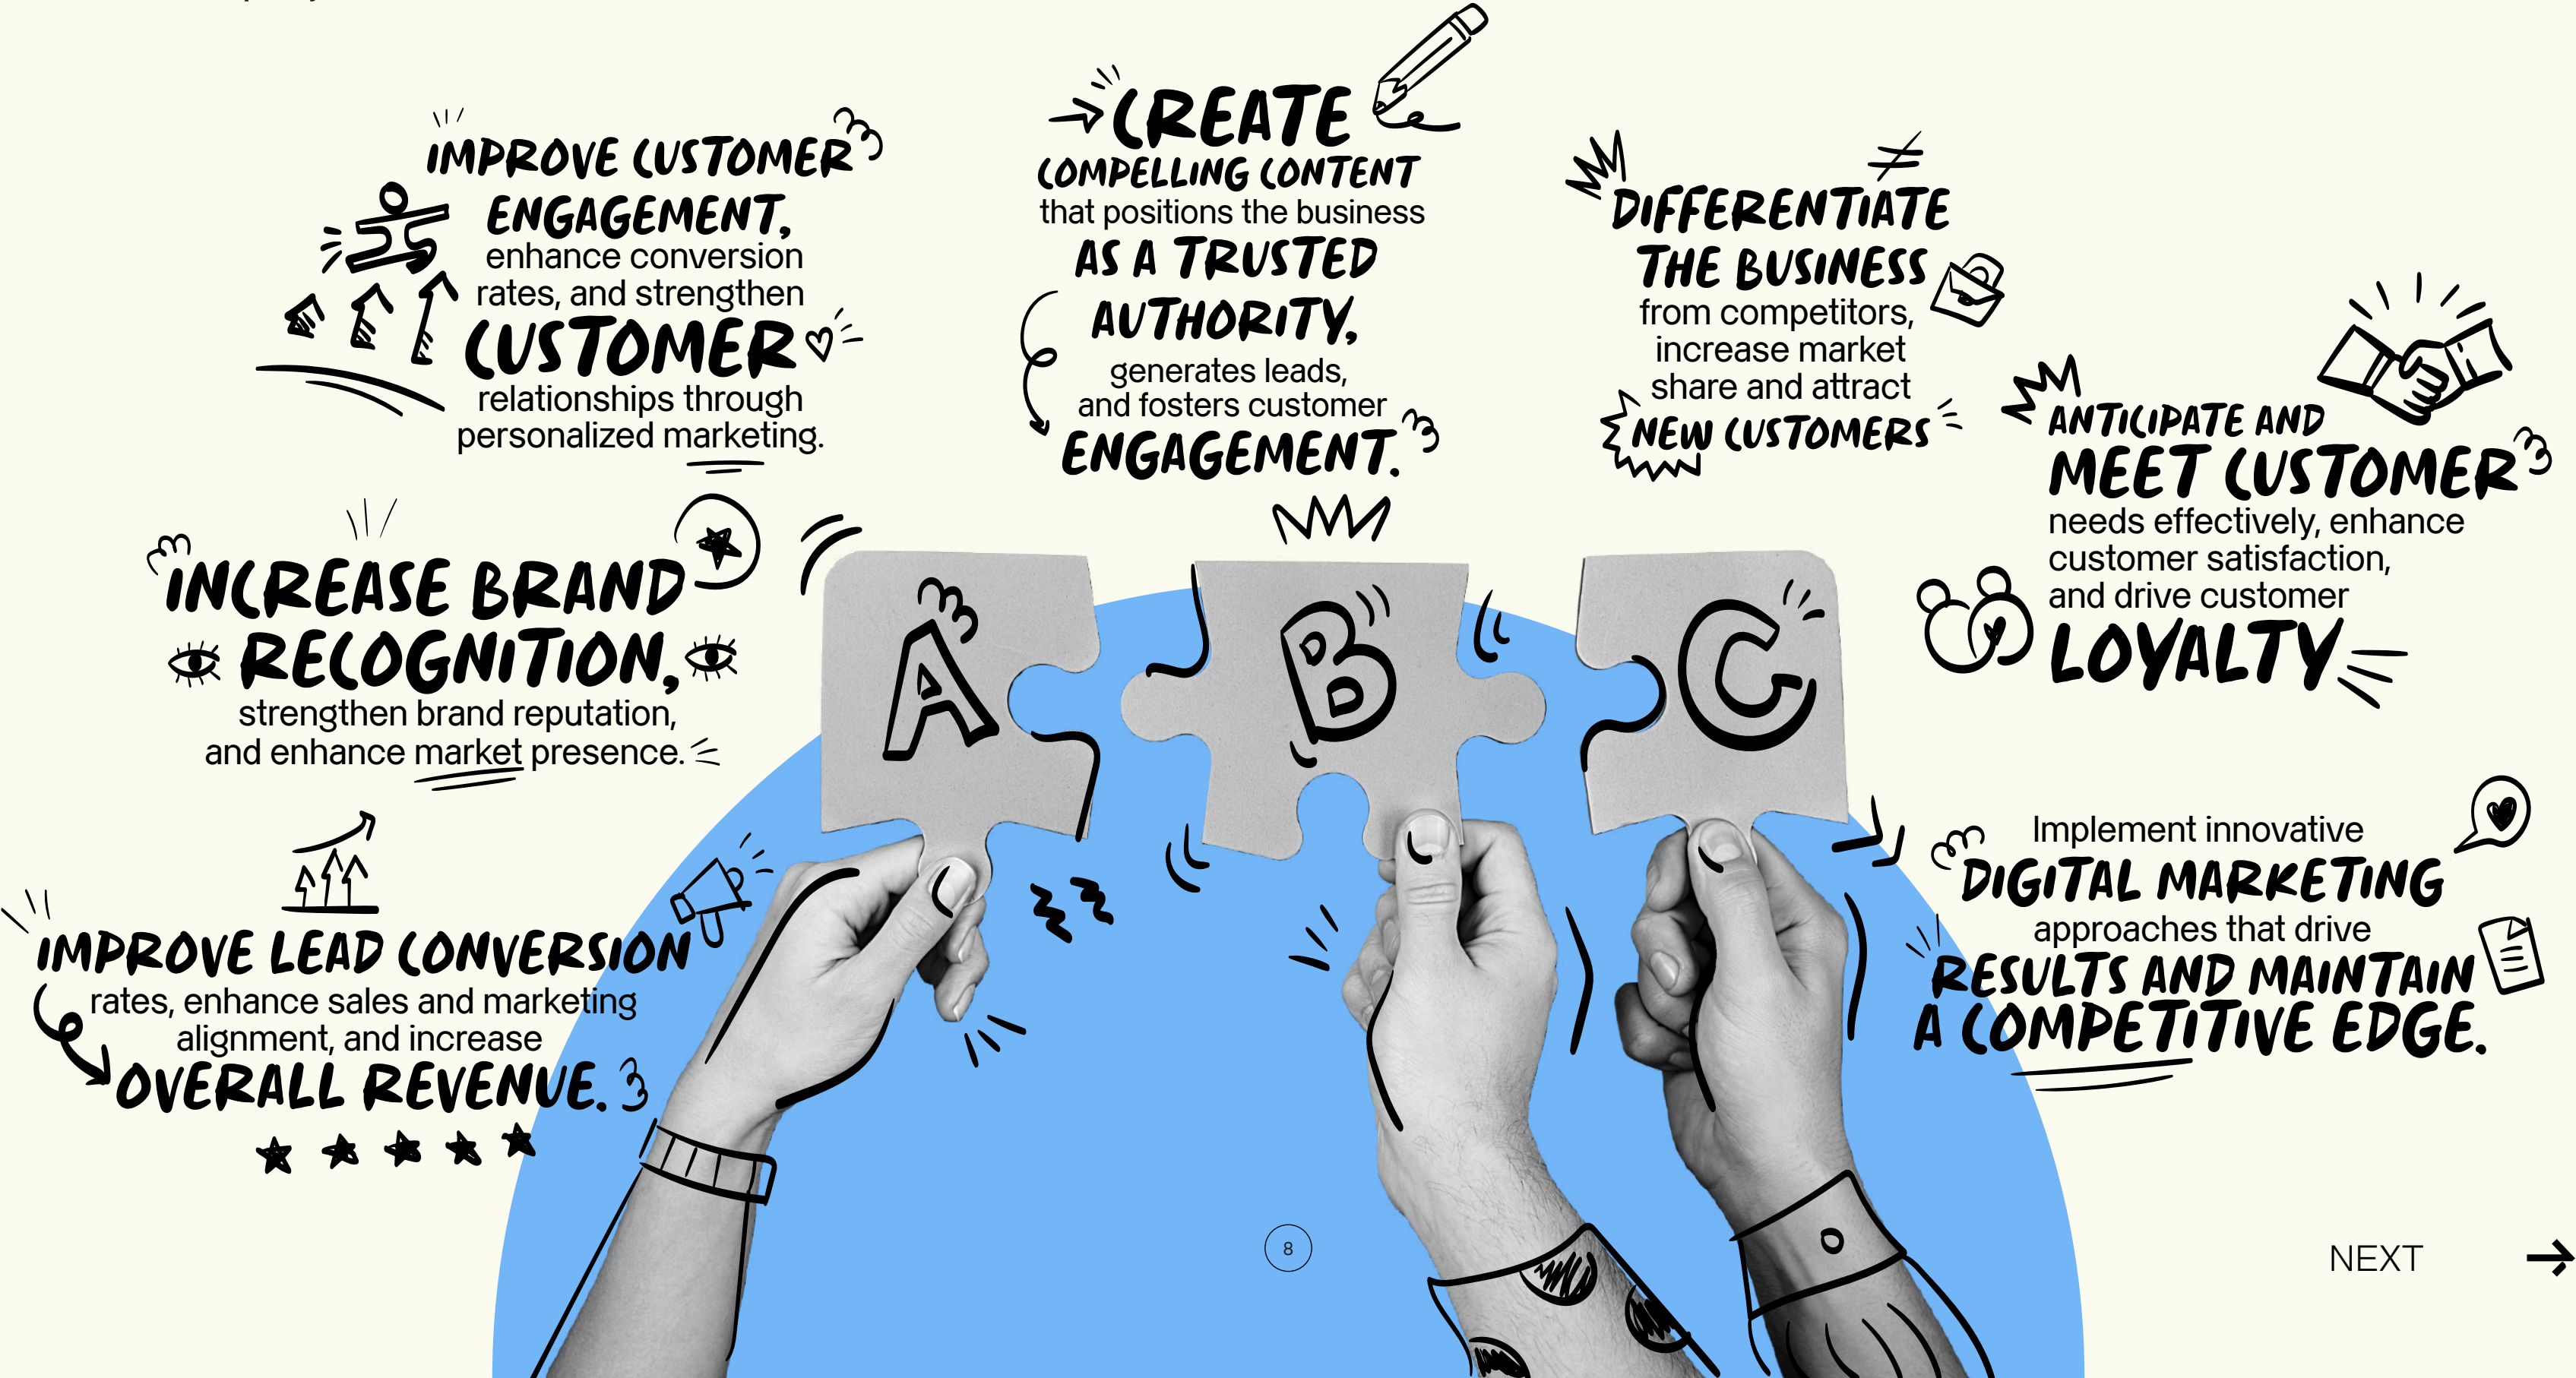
IMPROVE CUSTOMER ENGAGEMENT, enhance conversion rates, and strengthen CUSTOMER relationships through personalized marketing.

CREATE COMPELLING CONTENT that positions the business AS A TRUSTED AUTHORITY, generates leads, and fosters customer ENGAGEMENT.

DIFFERENTIATE THE BUSINESS from competitors, increase market share and attract NEW CUSTOMERS

ANTICIPATE AND MEET CUSTOMER needs effectively, enhance customer satisfaction, and drive customer LOYALTY

INCREASE BRAND RECOGNITION, strengthen brand reputation, and enhance market presence.

A

B

C

IMPROVE LEAD CONVERSION rates, enhance sales and marketing alignment, and increase OVERALL REVENUE.

Implement innovative DIGITAL MARKETING approaches that drive RESULTS AND MAINTAIN A COMPETITIVE EDGE.

8

NEXT